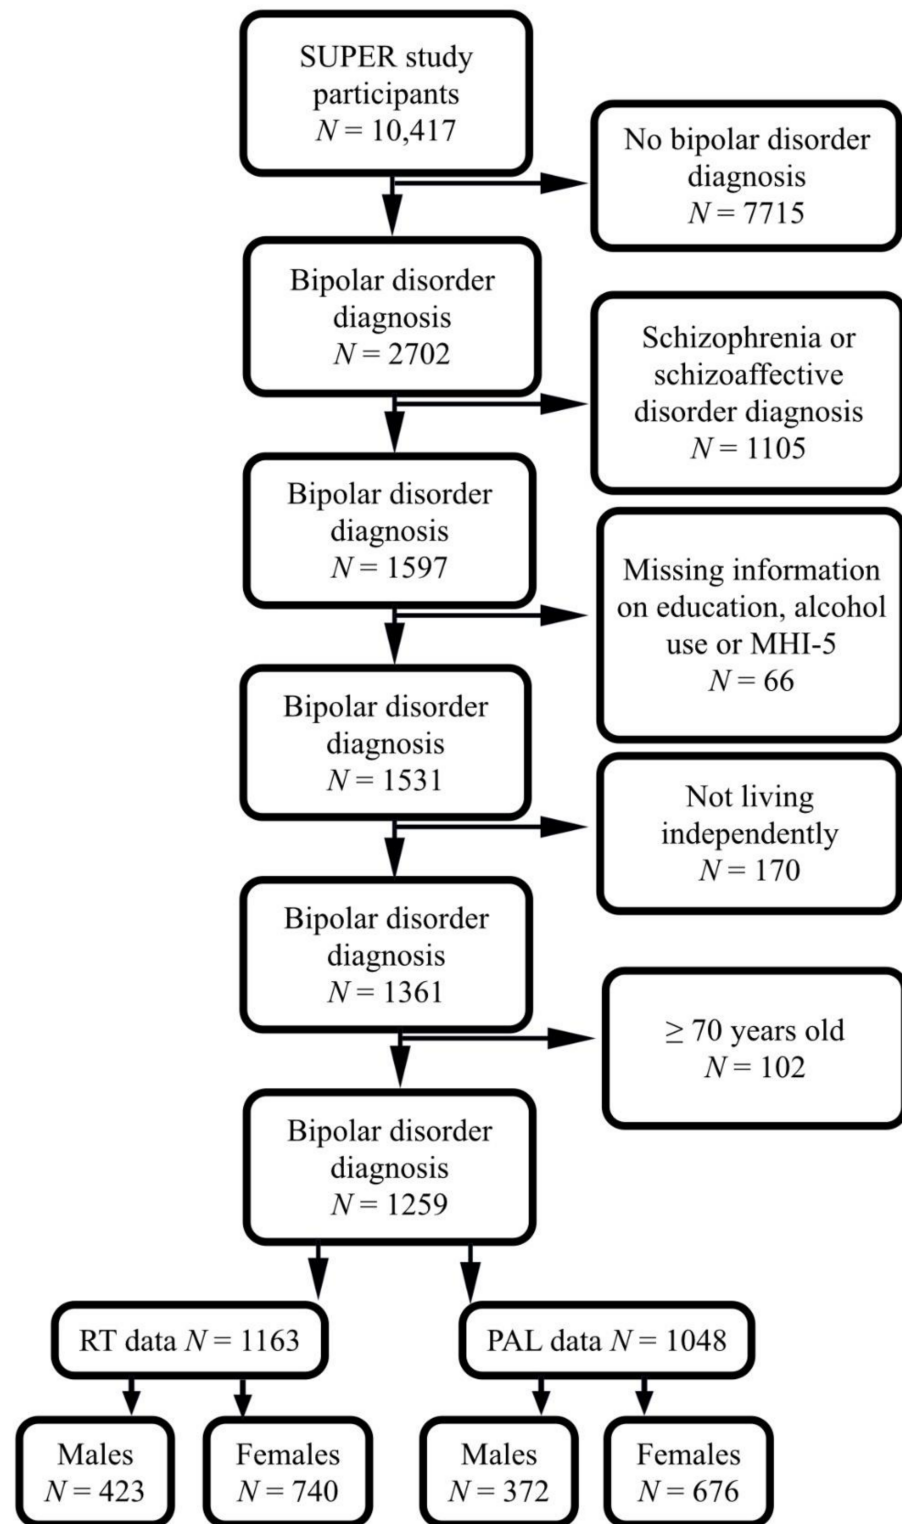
SUPER study participants
$N = 10,417$

No bipolar disorder diagnosis
$N = 7715$

Bipolar disorder diagnosis
$N = 2702$

Schizophrenia or schizoaffective disorder diagnosis
$N = 1105$

Bipolar disorder diagnosis
$N = 1597$

Missing information on education, alcohol use or MHI-5
$N = 66$

Bipolar disorder diagnosis
$N = 1531$

Not living independently
$N = 170$

Bipolar disorder diagnosis
$N = 1361$

$\geq 70$ years old
$N = 102$

Bipolar disorder diagnosis
$N = 1259$

RT data $N = 1163$

PAL data $N = 1048$

Males
$N = 423$

Females
$N = 740$

Males
$N = 372$

Females
$N = 676$